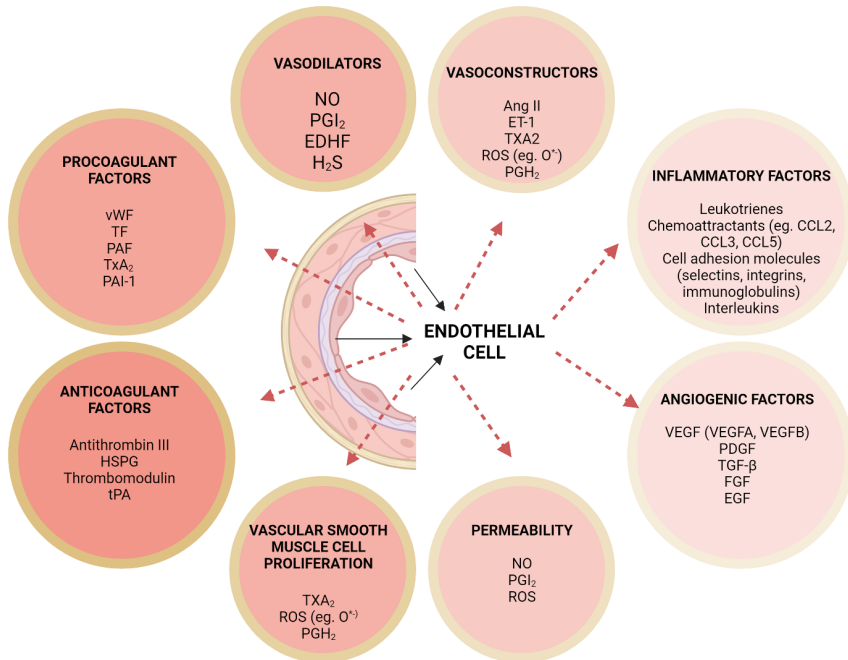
VASODILATORS

NO
$PGI_2$
EDHF
$H_2S$

VASOCONSTRUCTORS

Ang II
ET-1
TXA2
ROS (eg. $O^{*}$)
$PGH_2$

PROCOAGULANT FACTORS

vWF
TF
PAF
$TxA_2$
PAI-1

INFLAMMATORY FACTORS

Leukotrienes
Chemoattractants (eg. CCL2, CCL3, CCL5)
Cell adhesion molecules (selectins, integrins, immunoglobulins)
Interleukins

ENDOTHELIAL CELL

ANTICOAGULANT FACTORS

Antithrombin III
HSPG
Thrombomodulin
tPA

ANGIOGENIC FACTORS

VEGF (VEGFA, VEGFB)
PDGF
TGF-β
FGF
EGF

VASCULAR SMOOTH MUSCLE CELL PROLIFERATION

$TXA_2$
ROS (eg. $O^{*-}$)
$PGH_2$

PERMEABILITY

NO
$PGI_2$
ROS